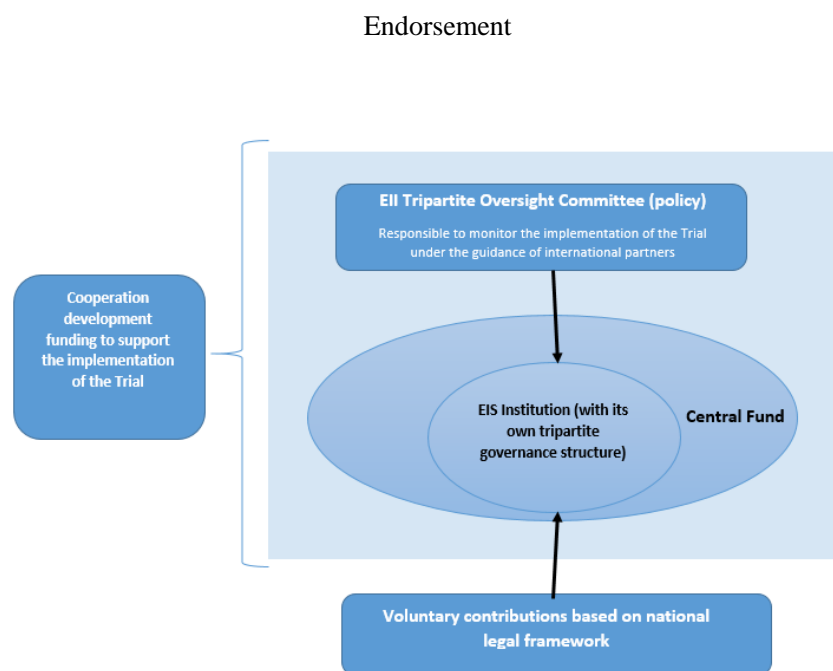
Endorsement

Cooperation development funding to support the implementation of the Trial

EII Tripartite Oversight Committee (policy)

Responsible to monitor the implementation of the Trial under the guidance of international partners

EIS Institution (with its own tripartite governance structure)

Central Fund

Voluntary contributions based on national legal framework